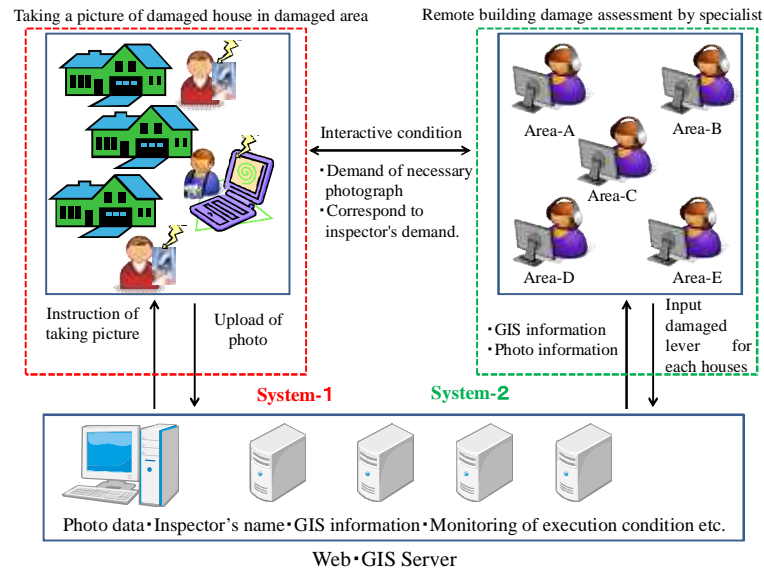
Taking a picture of damaged house in damaged area

Remote building damage assessment by specialist

Area-A

Area-B

Area-C

Area-D

Area-E

Interactive condition

・Demand of necessary photograph
・Correspond to inspector's demand.

Instruction of taking picture

Upload of photo

・GIS information
・Photo information

Input damaged lever for each houses

System-1

System-2

Photo data・Inspector's name・GIS information・Monitoring of execution condition etc.

Web・GIS Server